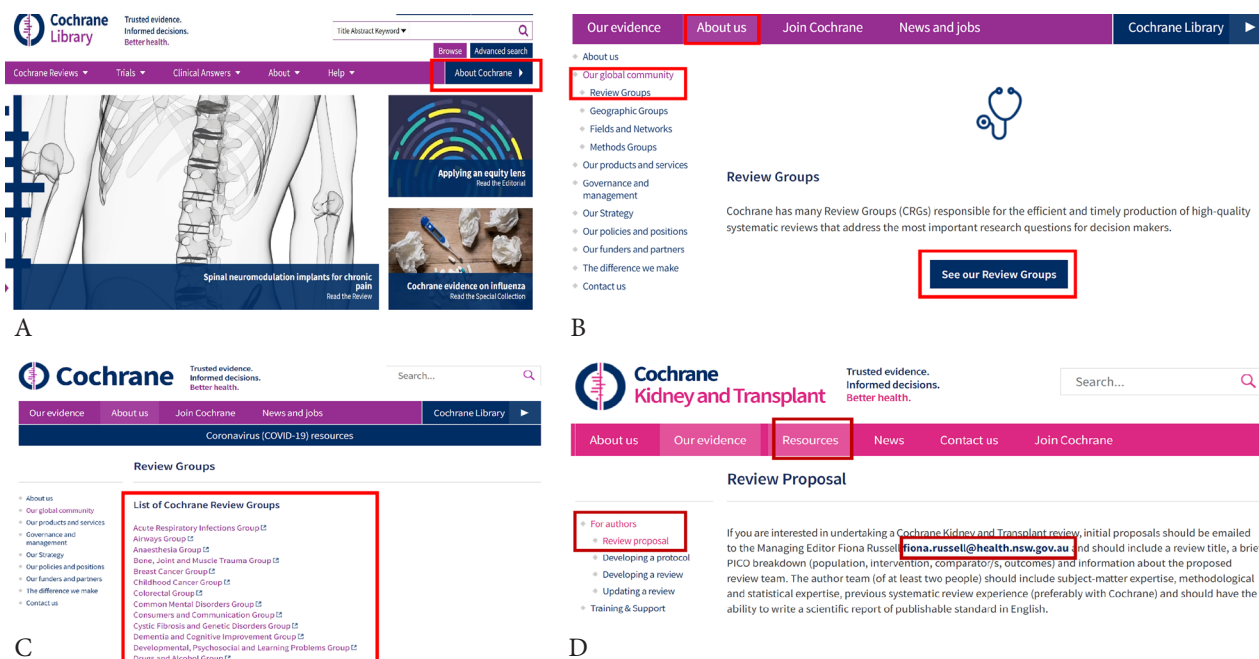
Cochrane Library

Trusted evidence. Informed decisions. Better health.

Title Abstract Keyword ▾

Browse Advanced search

Cochrane Reviews ▾ Trials ▾ Clinical Answers ▾ About ▾ Help ▾ About Cochrane

Applying an equity lens
Read the Editorial

Spinal neuromodulation implants for chronic pain
Read the Review

Cochrane evidence on influenza
Read the Special Collection

A

Our evidence About us Join Cochrane News and jobs Cochrane Library

About us
Our global community
Review Groups
Geographic Groups
Fields and Networks
Methods Groups
Our products and services
Governance and management
Our Strategy
Our policies and positions
Our funders and partners
The difference we make
Contact us

Review Groups

Cochrane has many Review Groups (CRGs) responsible for the efficient and timely production of high-quality systematic reviews that address the most important research questions for decision makers.

See our Review Groups

B

Cochrane

Trusted evidence. Informed decisions. Better health.

Search...

Our evidence About us Join Cochrane News and jobs Cochrane Library

Coronavirus (COVID-19) resources

Review Groups

About us
Our global community
Our products and services
Governance and management
Our Strategy
Our policies and positions
Our funders and partners
The difference we make
Contact us

List of Cochrane Review Groups

Acute Respiratory Infections Group
Airways Group
Anaesthesia Group
Bone, Joint and Muscle Trauma Group
Breast Cancer Group
Childhood Cancer Group
Colorectal Group
Common Mental Disorders Group
Consumers and Communication Group
Cystic Fibrosis and Genetic Disorders Group
Dementia and Cognitive Improvement Group
Developmental, Psychosocial and Learning Problems Group
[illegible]

C

Cochrane Kidney and Transplant

Trusted evidence. Informed decisions. Better health.

Search...

About us Our evidence Resources News Contact us Join Cochrane

Review Proposal

For authors
Review proposal
Developing a protocol
Developing a review
Updating a review
Training & Support

If you are interested in undertaking a Cochrane Kidney and Transplant review, initial proposals should be emailed to the Managing Editor Fiona Russell fiona.russell@health.nsw.gov.au and should include a review title, a brief PICO breakdown (population, intervention, comparator/s, outcomes) and information about the proposed review team. The author team (of at least two people) should include subject-matter expertise, methodological and statistical expertise, previous systematic review experience (preferably with Cochrane) and should have the ability to write a scientific report of publishable standard in English.

D